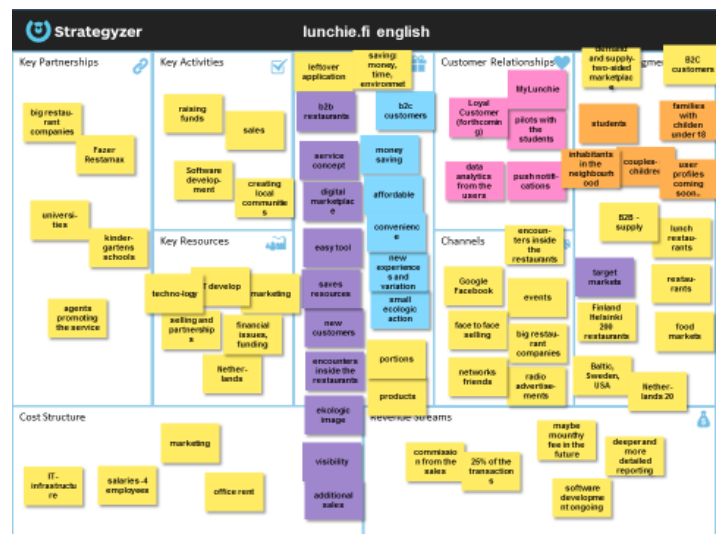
Strategyzer

lunchie.fi english

Key Partnerships

big restaurant companies

Fazer Restamax

universities

kindergartens schools

agents promoting the service

Key Activities

raising funds

sales

Software development

creating local communities

Key Resources

technology

IT develop

marketing

selling and partnerships

financial issues, funding

Netherlands

leftover application

savings: money, time, environmet

b2b restaurants

b2c customers

service concept

money saving

digital marketplace

affordable

easy tool

convenience

saves resources

new experiences and variation

small ecologic action

new customers

encounters inside the restaurants

portions

products

ekologic image

visibility

additional sales

Customer Relationships

Loyal Customer (forthcoming)

MyLunchie

pilots with the students

data analytics from the users

push notifications

Channels

encounters inside the restaurants

Google Facebook

events

face to face selling

big restaurant companies

networks friends

radio advertisements

demand and supply- two-sided marketplace

B2C customers

students

families with childen under 18

inhabitants in the neighbourhood

couples- childrer

user profiles coming soon..

B2B - supply

lunch restaurants

restaurants

target markets

Finland Helsinki 200 restaurants

food markets

Baltic, Sweden, USA

Netherlands 20

Cost Structure

marketing

IT-infrastructure

salaries-4 employees

office rent

Revenue Streams

commission from the sales

25% of the transactions

maybe mounthy fee in the future

deeper and more detailed reporting

software developme nt ongoing